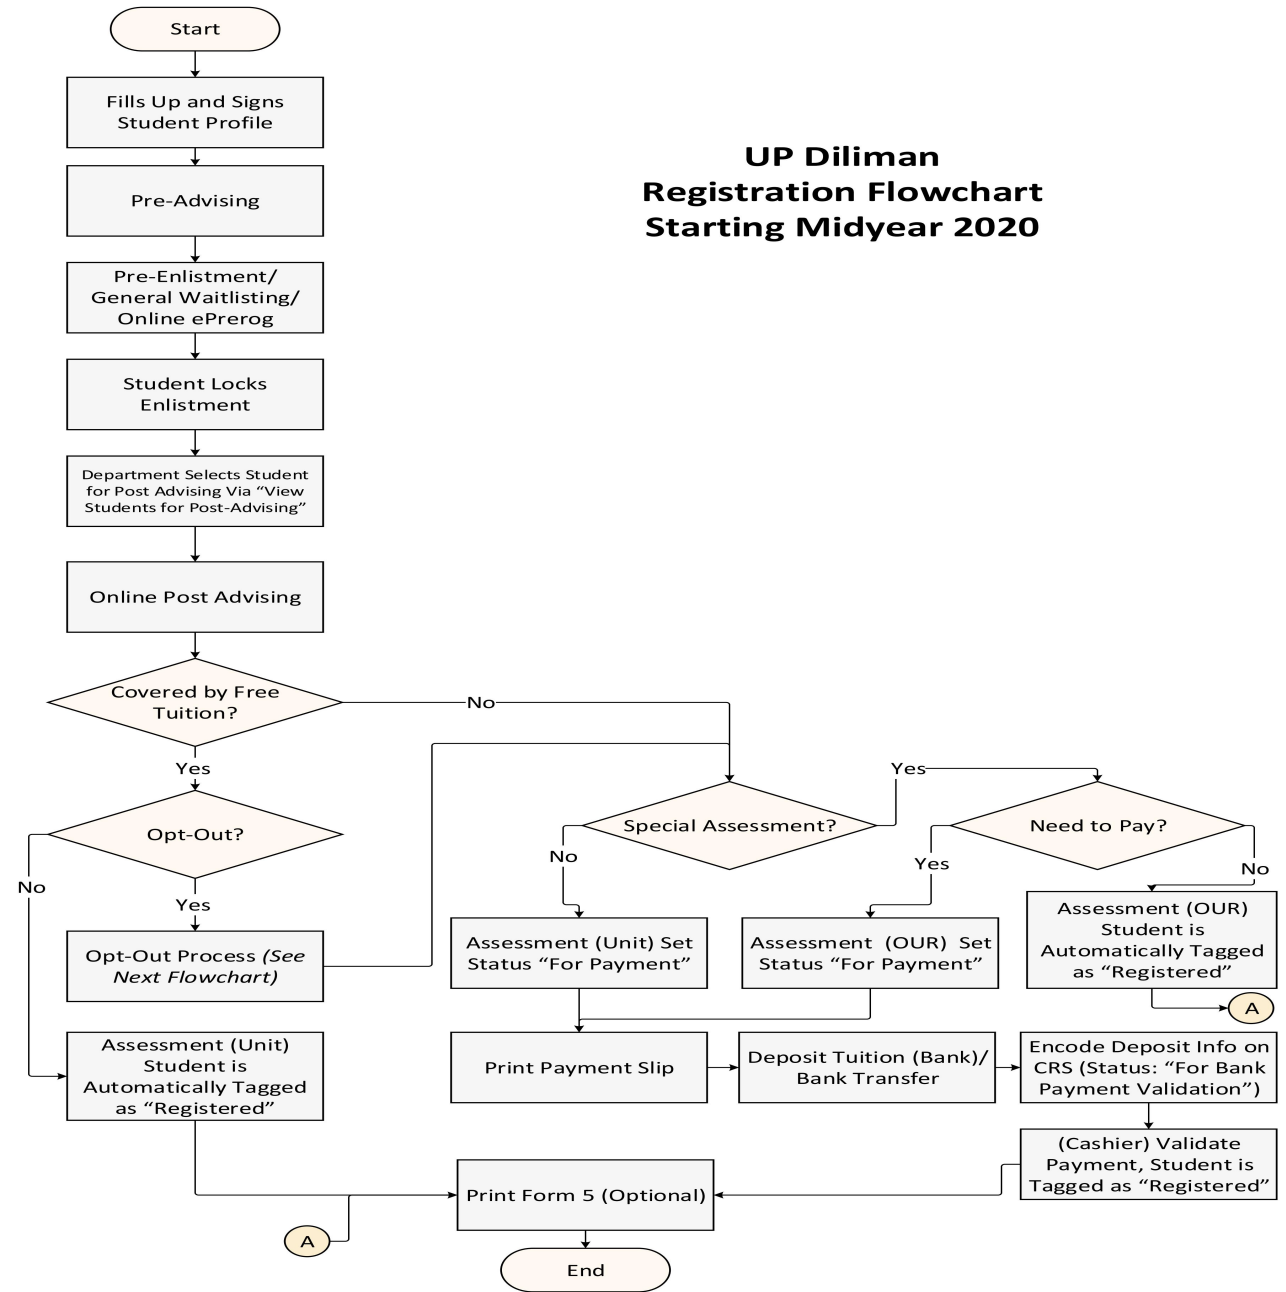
UP Diliman
Registration Flowchart
Starting Midyear 2020

Start

Fills Up and Signs Student Profile

Pre-Advising

Pre-Enlistment/ General Waitlisting/ Online ePrerog

Student Locks Enlistment

Department Selects Student for Post Advising Via "View Students for Post-Advising"

Online Post Advising

Covered by Free Tuition?

No

Yes

Opt-Out?

No

Yes

Opt-Out Process *(See Next Flowchart)*

Assessment (Unit) Student is Automatically Tagged as "Registered"

Special Assessment?

Yes

No

Need to Pay?

Yes

No

Assessment (Unit) Set Status "For Payment"

Assessment (OUR) Set Status "For Payment"

Assessment (OUR) Student is Automatically Tagged as "Registered"

A

Print Payment Slip

Deposit Tuition (Bank)/ Bank Transfer

Encode Deposit Info on CRS (Status: "For Bank Payment Validation")

(Cashier) Validate Payment, Student is Tagged as "Registered"

Print Form 5 (Optional)

A

End